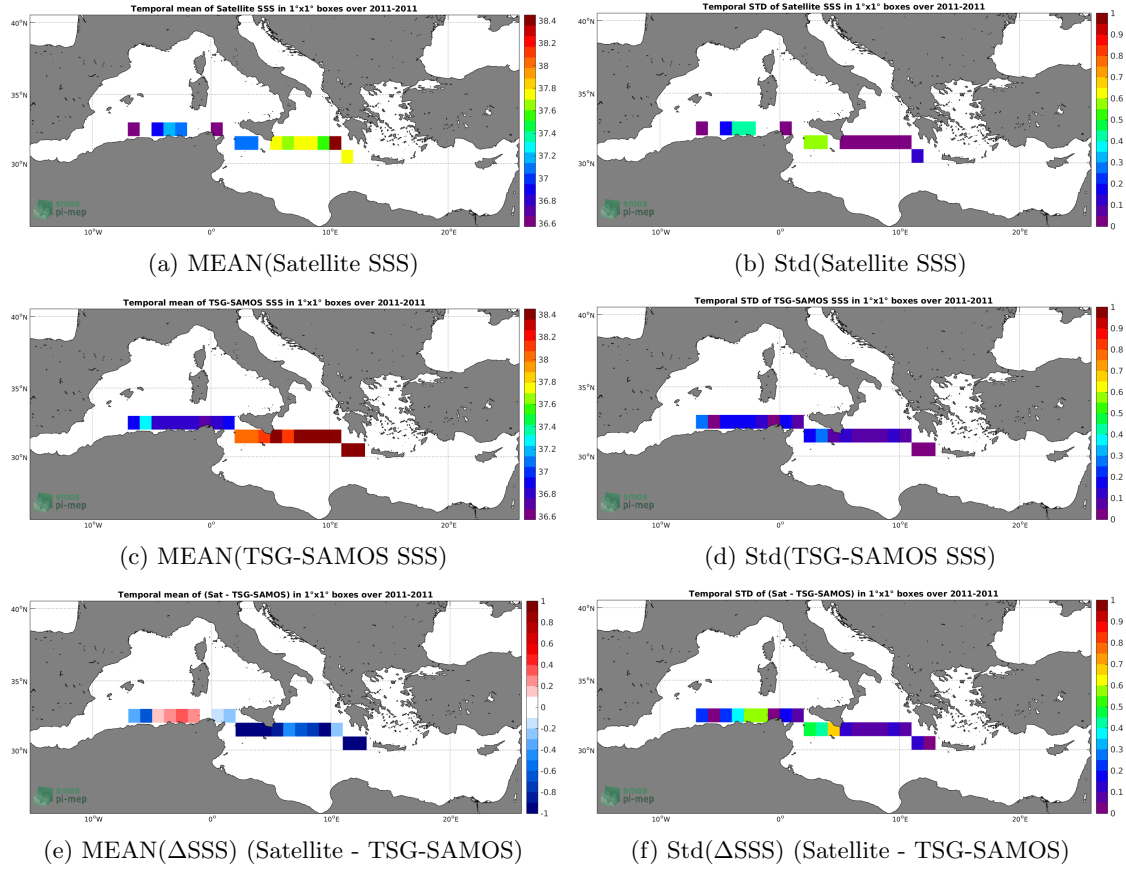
Temporal mean of Satellite SSS in 1°x1° boxes over 2011-2011

40°N
35°N
30°N
10°W
0°
10°E
20°E

38.4
38.2
38
37.8
37.6
37.4
37.2
37
36.8
36.6

pi-mep

(a) MEAN(Satellite SSS)

Temporal STD of Satellite SSS in 1°x1° boxes over 2011-2011

40°N
35°N
30°N
10°W
0°
10°E
20°E

1
0.9
0.8
0.7
0.6
0.5
0.4
0.3
0.2
0.1
0

pi-mep

(b) Std(Satellite SSS)

Temporal mean of TSG-SAMOS SSS in 1°x1° boxes over 2011-2011

40°N
35°N
30°N
10°W
0°
10°E
20°E

38.4
38.2
38
37.8
37.6
37.4
37.2
37
36.8
36.6

pi-mep

(c) MEAN(TSG-SAMOS SSS)

Temporal STD of TSG-SAMOS SSS in 1°x1° boxes over 2011-2011

40°N
35°N
30°N
10°W
0°
10°E
20°E

1
0.9
0.8
0.7
0.6
0.5
0.4
0.3
0.2
0.1
0

pi-mep

(d) Std(TSG-SAMOS SSS)

Temporal mean of (Sat - TSG-SAMOS) in 1°x1° boxes over 2011-2011

40°N
35°N
30°N
10°W
0°
10°E
20°E

1
0.8
0.6
0.4
0.2
0
-0.2
-0.4
-0.6
-0.8
-1

pi-mep

(e) MEAN(ΔSSS) (Satellite - TSG-SAMOS)

Temporal STD of (Sat - TSG-SAMOS) in 1°x1° boxes over 2011-2011

40°N
35°N
30°N
10°W
0°
10°E
20°E

1
0.9
0.8
0.7
0.6
0.5
0.4
0.3
0.2
0.1
0

pi-mep

(f) Std(ΔSSS) (Satellite - TSG-SAMOS)